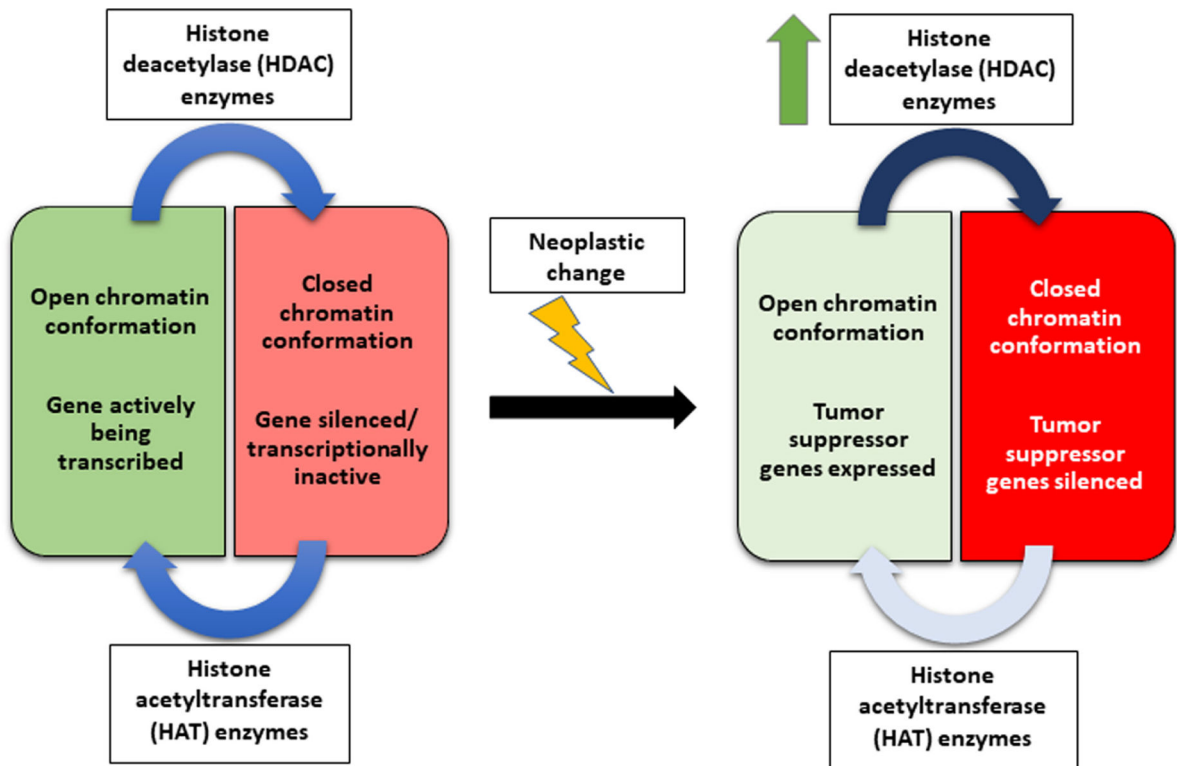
Histone deacetylase (HDAC) enzymes

Open chromatin conformation

Gene actively being transcribed

Closed chromatin conformation

Gene silenced/ transcriptionally inactive

Histone acetyltransferase (HAT) enzymes

Neoplastic change

Histone deacetylase (HDAC) enzymes

Open chromatin conformation

Tumor suppressor genes expressed

Closed chromatin conformation

Tumor suppressor genes silenced

Histone acetyltransferase (HAT) enzymes